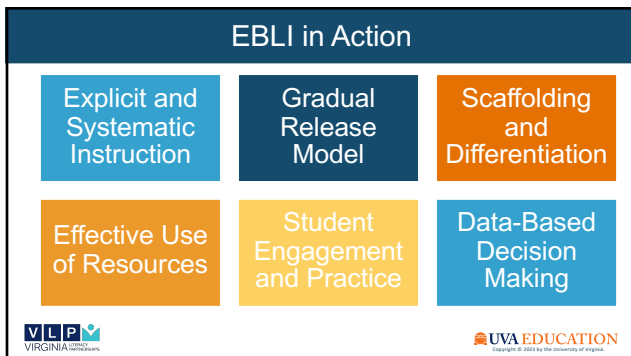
EBLI in Action

Explicit and Systematic Instruction

Gradual Release Model

Scaffolding and Differentiation

Effective Use of Resources

Student Engagement and Practice

Data-Based Decision Making

VLP VIRGINIA LITERACY PARTNERSHIPS

UVA EDUCATION
Copyright © 2023 by the University of Virginia.